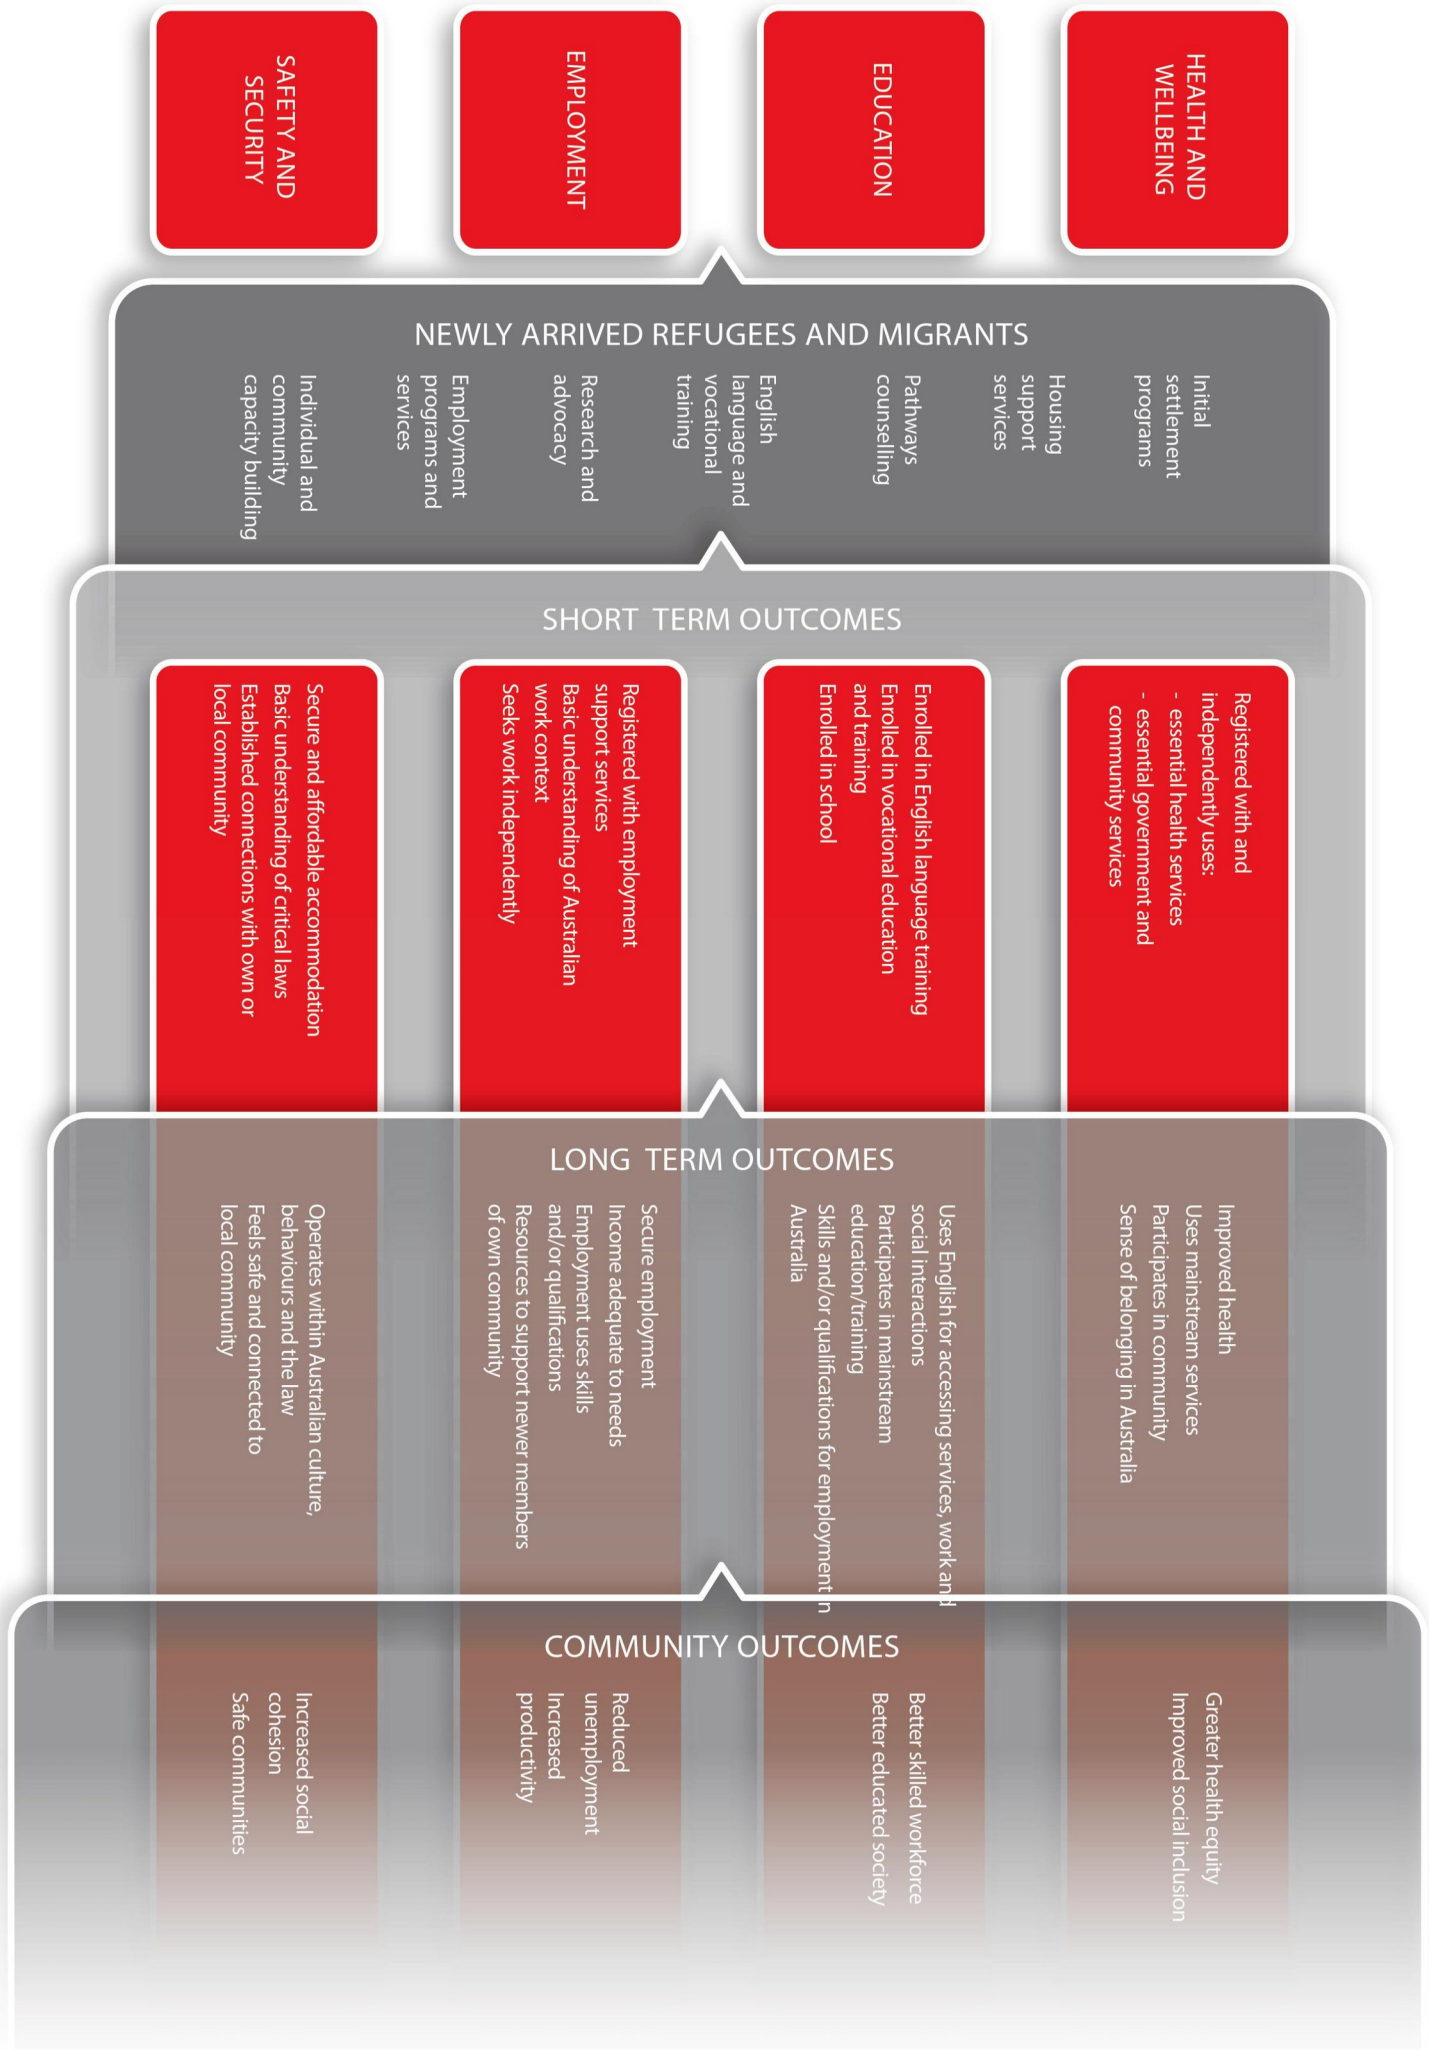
SAFETY AND SECURITY

EMPLOYMENT

EDUCATION

HEALTH AND WELLBEING

NEWLY ARRIVED REFUGEES AND MIGRANTS

Individual and community capacity building

Employment programs and services

Research and advocacy

English language and vocational training

Pathways counselling

Housing support services

Initial settlement programs

SHORT TERM OUTCOMES

Secure and affordable accommodation
Basic understanding of critical laws
Established connections with own or local community

Registered with employment support services
Basic understanding of Australian work context
Seeks work independently

Enrolled in English language training
Enrolled in vocational education and training
Enrolled in school

Registered with and independently uses:
- essential health services
- essential government and community services

LONG TERM OUTCOMES

Operates within Australian culture, behaviours and the law
Feels safe and connected to local community

Secure employment
Income adequate to needs
Employment uses skills and/or qualifications
Resources to support newer members of own community

Uses English for accessing services, work and social interactions
Participates in mainstream education/training
Skills and/or qualifications for employment in Australia

Improved health
Uses mainstream services
Participates in community
Sense of belonging in Australia

COMMUNITY OUTCOMES

Increased social cohesion
Safe communities

Reduced unemployment
Increased productivity

Better skilled workforce
Better educated society

Greater health equity
Improved social inclusion